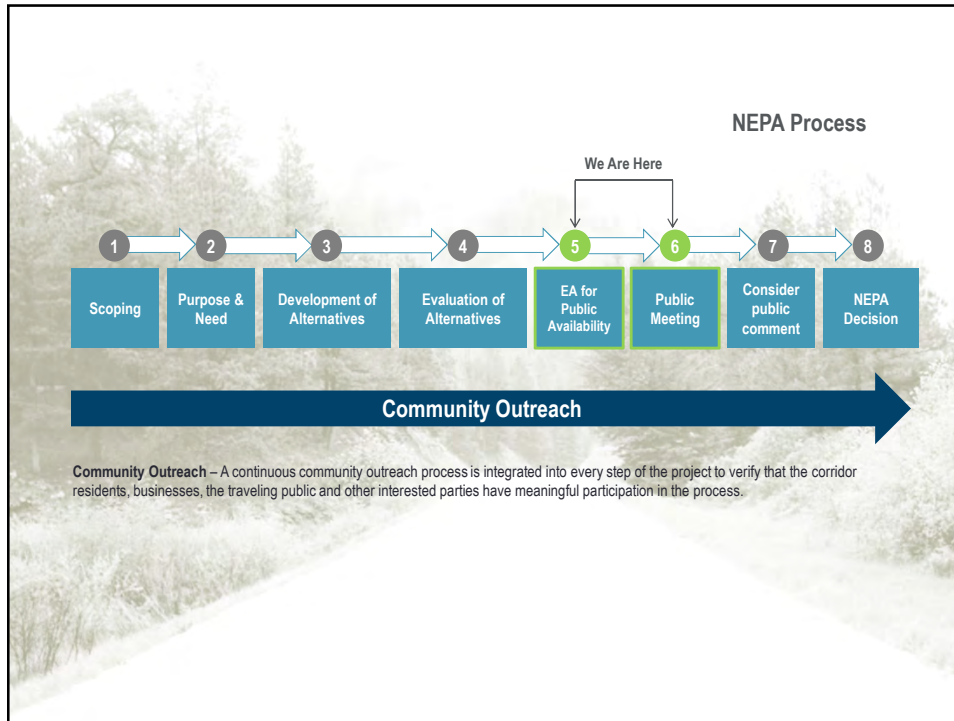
NEPA Process

We Are Here

1 Scoping

2 Purpose & Need

3 Development of Alternatives

4 Evaluation of Alternatives

5 EA for Public Availability

6 Public Meeting

7 Consider public comment

8 NEPA Decision

Community Outreach

**Community Outreach** – A continuous community outreach process is integrated into every step of the project to verify that the corridor residents, businesses, the traveling public and other interested parties have meaningful participation in the process.